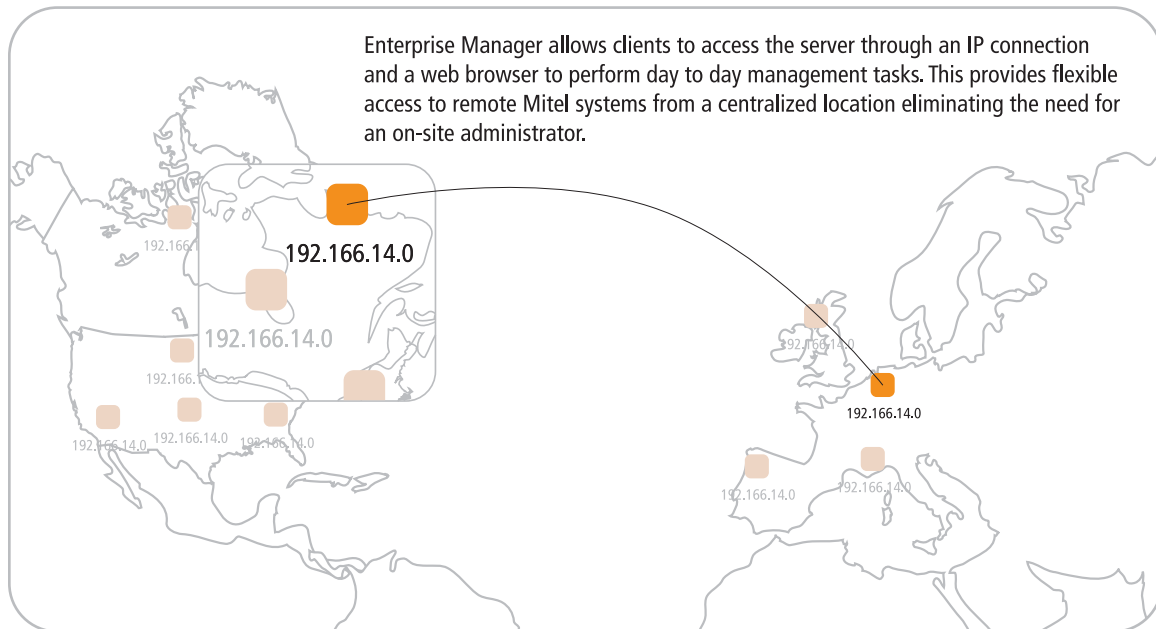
Enterprise Manager allows clients to access the server through an IP connection and a web browser to perform day to day management tasks. This provides flexible access to remote Mitel systems from a centralized location eliminating the need for an on-site administrator.

192.166.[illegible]

192.166.14.0

192.166.14.0

192.166.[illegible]

192.166.14.0

192.166.14.0

192.166.14.0

192.166.14.0

192.166.14.0

192.166.14.0

192.166.14.0